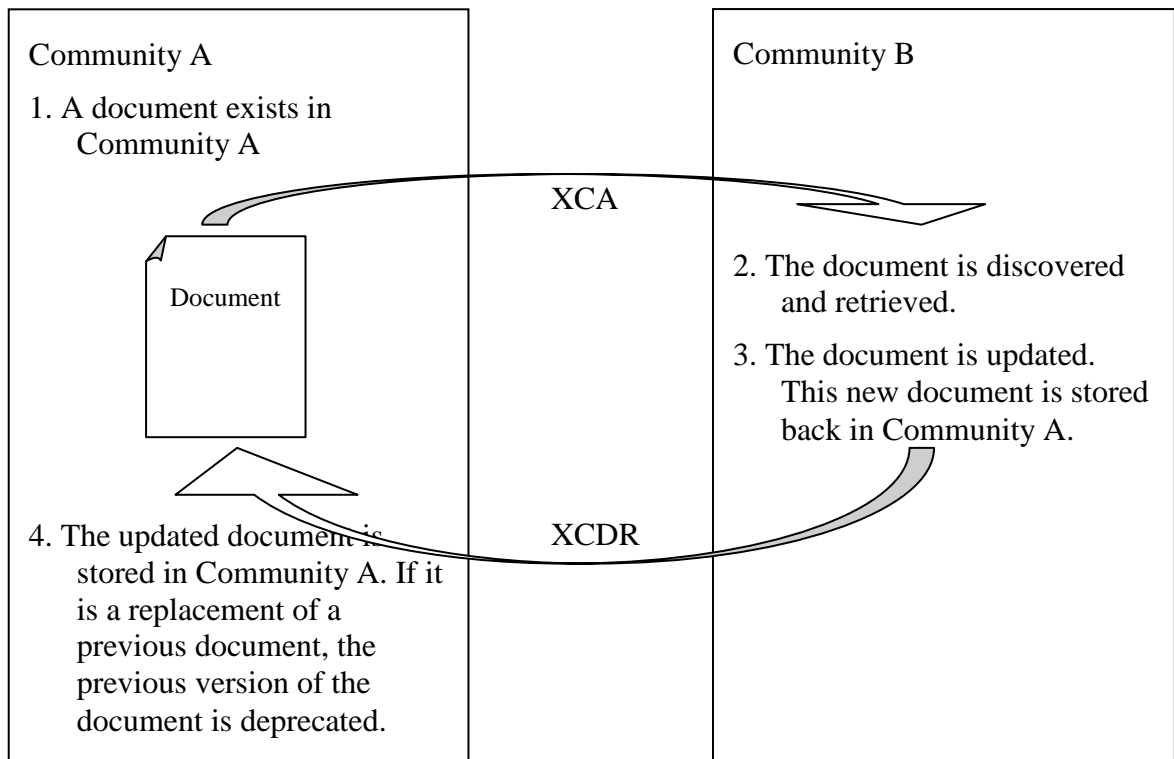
Community A

1. A document exists in Community A

Document

XCA

Community B

2. The document is discovered and retrieved.

3. The document is updated. This new document is stored back in Community A.

XCDR

4. The updated document is stored in Community A. If it is a replacement of a previous document, the previous version of the document is deprecated.